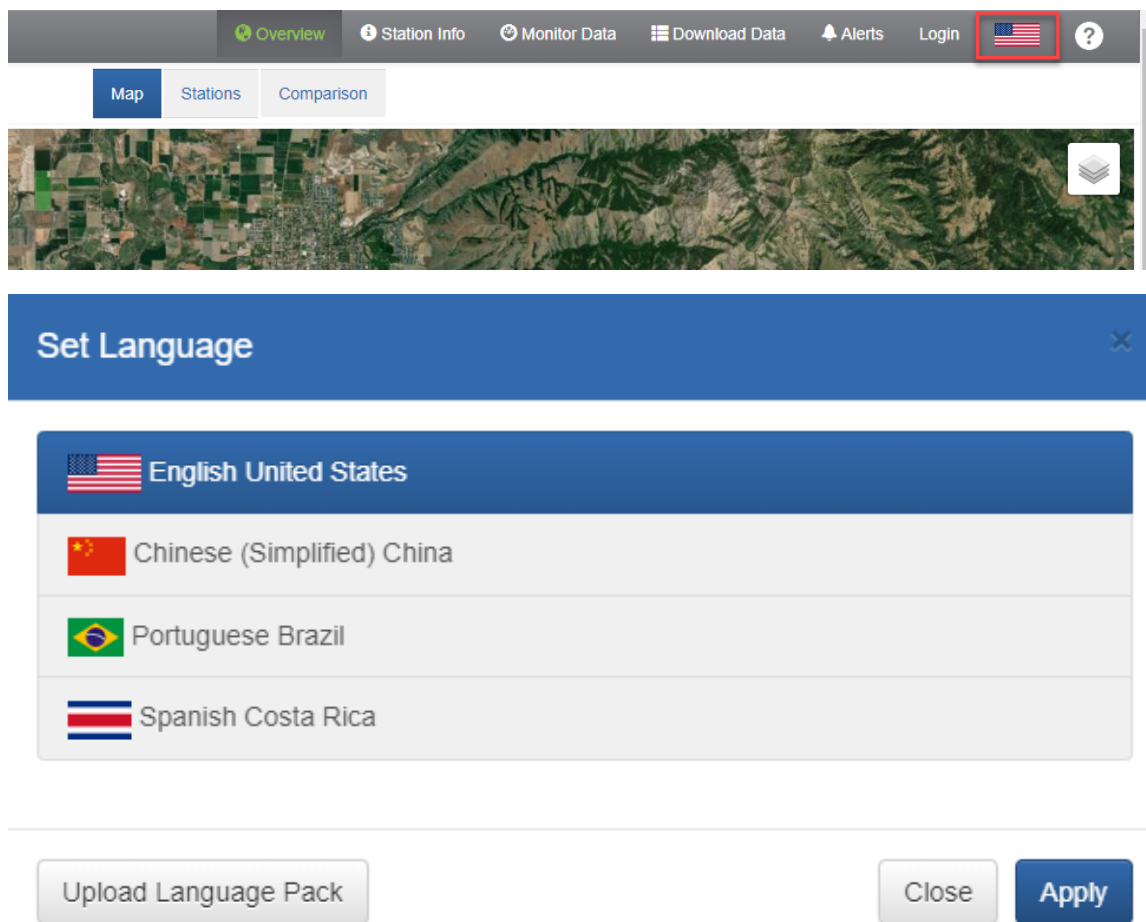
Overview Station Info Monitor Data Download Data Alerts Login ?

Map Stations Comparison

Set Language

×

English United States

Chinese (Simplified) China

Portuguese Brazil

Spanish Costa Rica

Upload Language Pack

Close

Apply